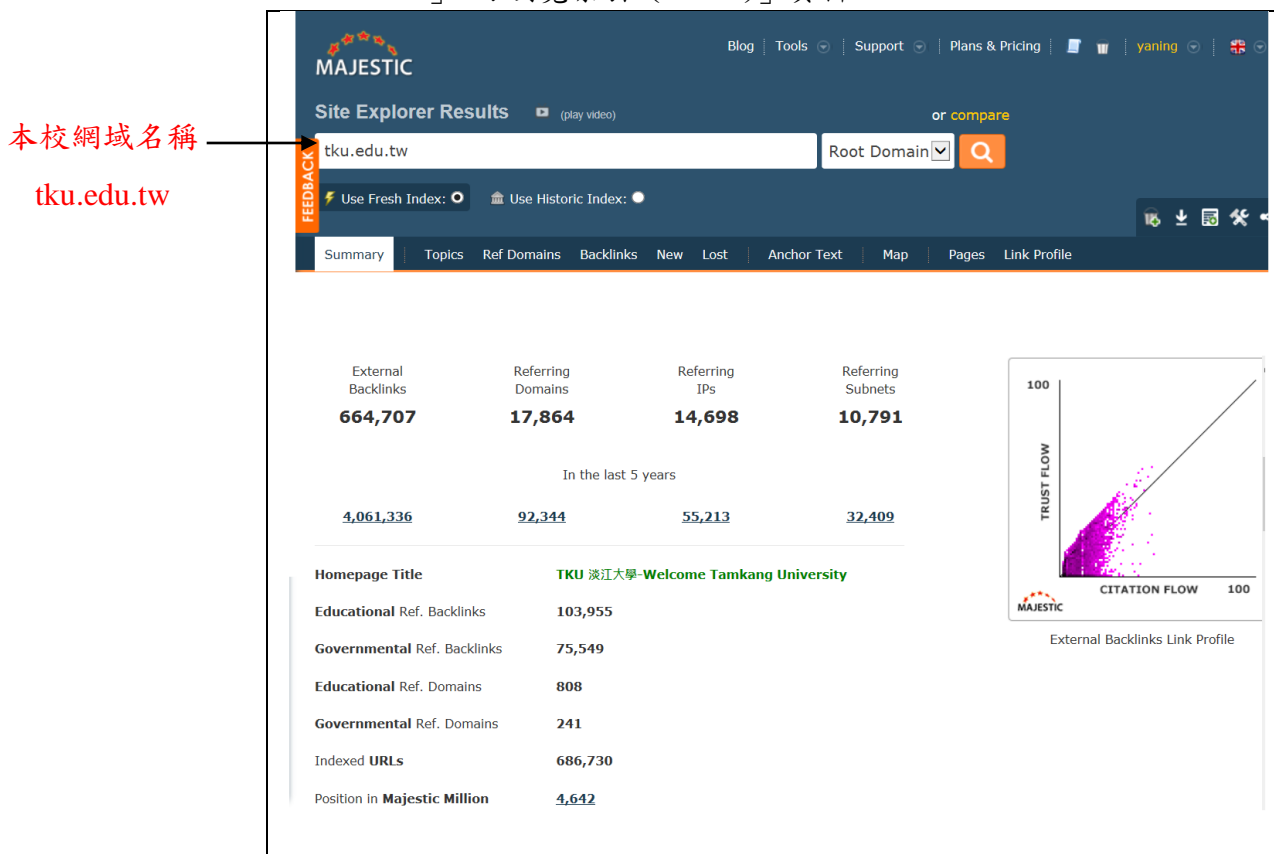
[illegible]

MAJESTIC

Blog | Tools | Support | Plans & Pricing | yaning

Site Explorer Results (play video)

or compare

本校網域名稱

tku.edu.tw

tku.edu.tw

Root Domain

FEEDBACK

Use Fresh Index:

Use Historic Index:

Summary | Topics | Ref Domains | Backlinks | New | Lost | Anchor Text | Map | Pages | Link Profile

| External Backlinks | Referring Domains | Referring IPs | Referring Subnets |
|---|---|---|---|
| 664,707 | 17,864 | 14,698 | 10,791 |

In the last 5 years

| 4,061,336 | 92,344 | 55,213 | 32,409 |
|---|---|---|---|

| | |
|---|---|
| Homepage Title | TKU 淡江大學-Welcome Tamkang University |
| Educational Ref. Backlinks | 103,955 |
| Governmental Ref. Backlinks | 75,549 |
| Educational Ref. Domains | 808 |
| Governmental Ref. Domains | 241 |
| Indexed URLs | 686,730 |
| Position in Majestic Million | 4,642 |

100

TRUST FLOW

CITATION FLOW

100

MAJESTIC

External Backlinks Link Profile